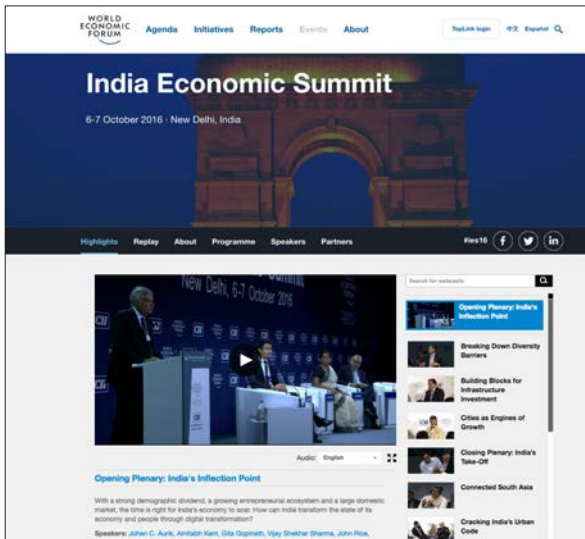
WORLD ECONOMIC FORUM

Agenda Initiatives Reports Events About

TopLink login 中文 Español

India Economic Summit

6-7 October 2016 · New Delhi, India

Highlights Replay About Programme Speakers Partners

#ies16

Search for webcasts

New Delhi, 6-7 October 2016

Audio: English

Opening Plenary: India's Inflection Point

With a strong demographic dividend, a growing entrepreneurial ecosystem and a large domestic market, the time is right for India's economy to soar. How can India transform the state of its economy and people through digital transformation?

Speakers: Johan C. Aurik, Amitabh Kant, Gita Gopinath, Vijay Shekhar Sharma, John Rice,

Opening Plenary: India's Inflection Point

Breaking Down Diversity Barriers

Building Blocks for Infrastructure Investment

Cities as Engines of Growth

Closing Plenary: India's Take-Off

Connected South Asia

Cracking India's Urban Code